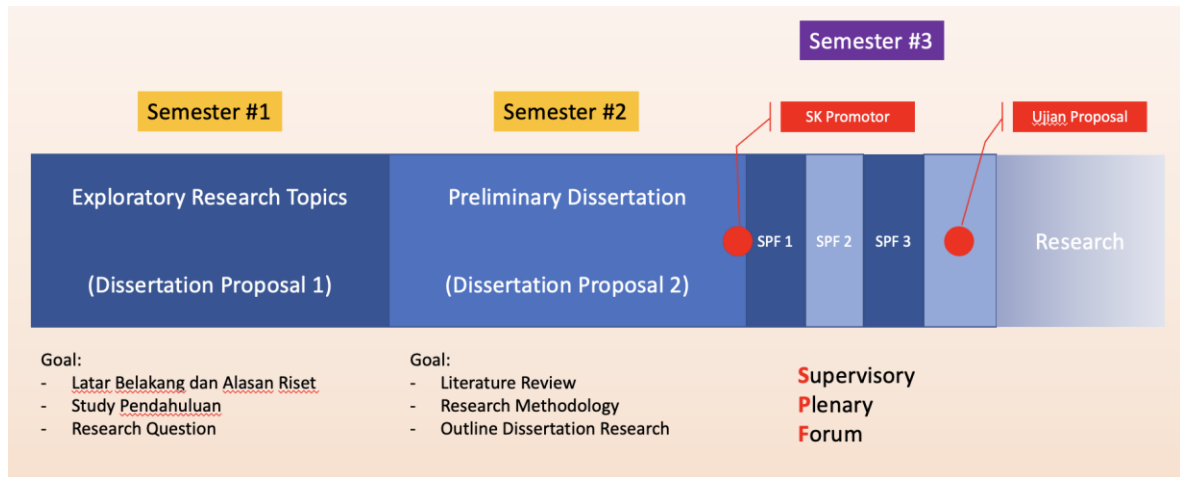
Semester #3

Semester #1

Semester #2

SK Promotor

Ujian Proposal

Exploratory Research Topics

(Dissertation Proposal 1)

Preliminary Dissertation

(Dissertation Proposal 2)

SPF 1

SPF 2

SPF 3

Research

Goal:
- Latar Belakang dan Alasan Riset
- Study Pendahuluan
- Research Question

Goal:
- Literature Review
- Research Methodology
- Outline Dissertation Research

Supervisory
Plenary
Forum